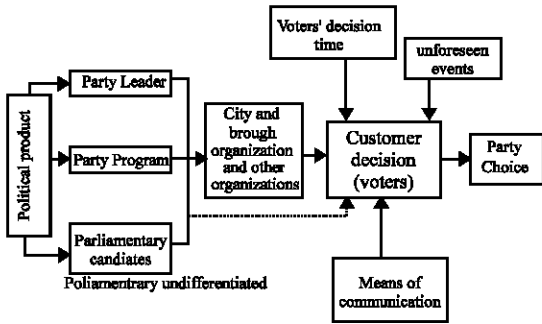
Political product

Party Leader

Party Program

Parliamentary candiates

Poliamentrary undifferentiated

City and brough organization and other organizations

Voters' decision time

unforeseen events

Customer decision (voters)

Party Choice

Means of communication